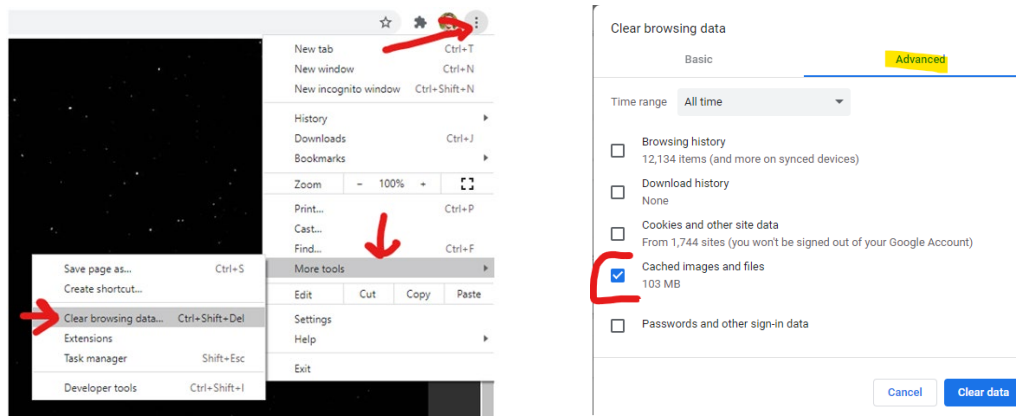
New tab Ctrl+T
New window Ctrl+N
New incognito window Ctrl+Shift+N

History
Downloads Ctrl+J
Bookmarks

Zoom – 100% +

Print... Ctrl+P
Cast...
Find... Ctrl+F
More tools

Edit Cut Copy Paste

Settings
Help

Exit

Save page as... Ctrl+S
Create shortcut...

Clear browsing data... Ctrl+Shift+Del
Extensions
Task manager Shift+Esc

Developer tools Ctrl+Shift+I

Clear browsing data

Basic Advanced

Time range All time

Browsing history
12,134 items (and more on synced devices)

Download history
None

Cookies and other site data
From 1,744 sites (you won't be signed out of your Google Account)

Cached images and files
103 MB

Passwords and other sign-in data

Cancel Clear data